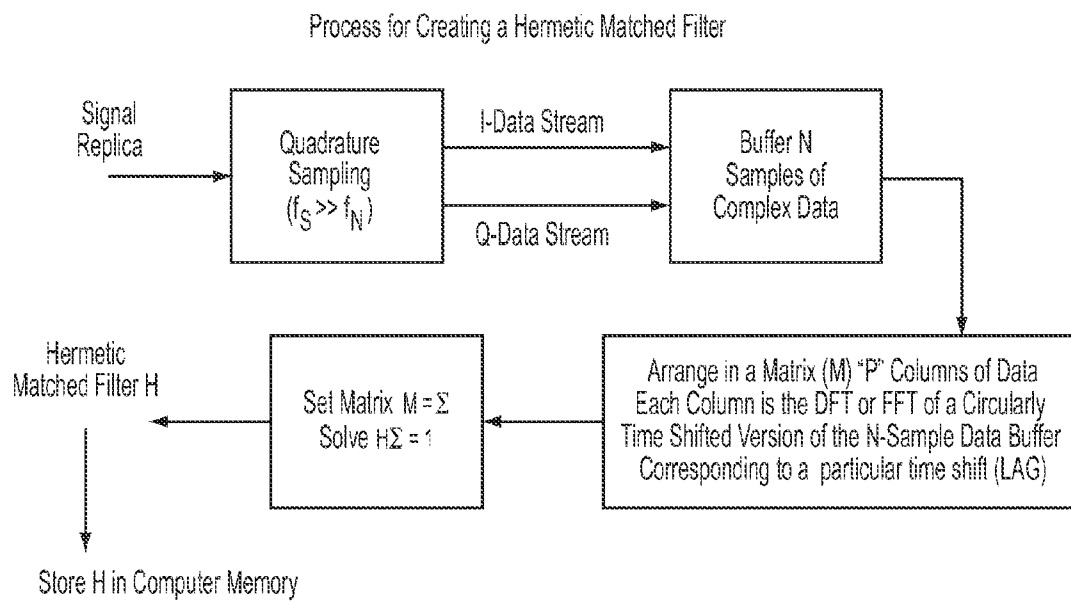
Process for Creating a Hermetic Matched Filter

Signal Replica

Quadrature Sampling $(f_S >> f_N)$

I-Data Stream

Q-Data Stream

Buffer N Samples of Complex Data

Arrange in a Matrix (M) "P" Columns of Data Each Column is the DFT or FFT of a Circularly Time Shifted Version of the N-Sample Data Buffer Corresponding to a particular time shift (LAG)

Set Matrix $M = \Sigma$ Solve $H\Sigma = 1$

Hermetic Matched Filter H

Store H in Computer Memory